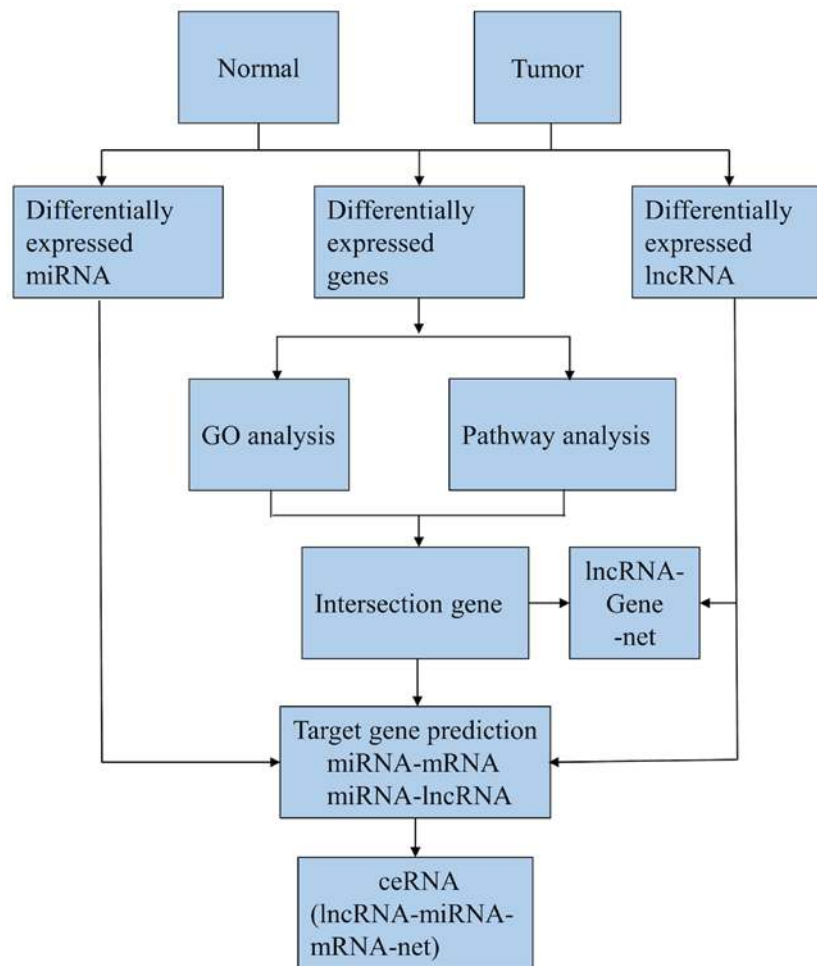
Normal

Tumor

Differentially expressed miRNA

Differentially expressed genes

Differentially expressed lncRNA

GO analysis

Pathway analysis

Intersection gene

lncRNA-Gene -net

Target gene prediction
miRNA-mRNA
miRNA-lncRNA

ceRNA
(lncRNA-miRNA-mRNA-net)